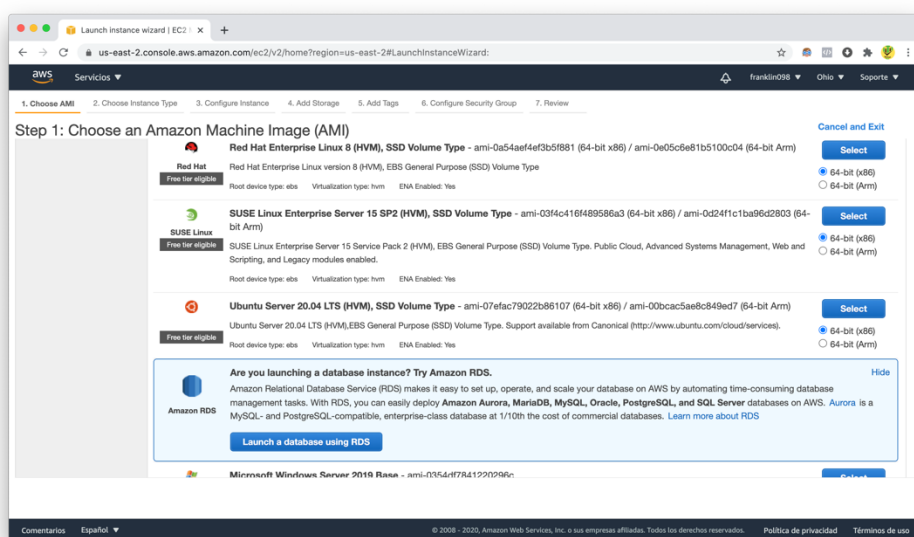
Launch instance wizard | EC2 ×  +

us-east-2.console.aws.amazon.com/ec2/v2/home?region=us-east-2#LaunchInstanceWizard:

aws  Servicios ▼  franklin098 ▼  Ohio ▼  Soporte ▼

1. Choose AMI  2. Choose Instance Type  3. Configure Instance  4. Add Storage  5. Add Tags  6. Configure Security Group  7. Review

Step 1: Choose an Amazon Machine Image (AMI)

Cancel and Exit

Red Hat
Free tier eligible

Red Hat Enterprise Linux 8 (HVM), SSD Volume Type - ami-0a54aef4ef3b5f881 (64-bit x86) / ami-0e05c6e81b5100c04 (64-bit Arm)

Red Hat Enterprise Linux version 8 (HVM), EBS General Purpose (SSD) Volume Type

Root device type: ebs  Virtualization type: hvm  ENA Enabled: Yes

Select
64-bit (x86)
64-bit (Arm)

SUSE Linux
Free tier eligible

SUSE Linux Enterprise Server 15 SP2 (HVM), SSD Volume Type - ami-03f4c416f489586a3 (64-bit x86) / ami-0d24f1c1ba96d2803 (64-bit Arm)

SUSE Linux Enterprise Server 15 Service Pack 2 (HVM), EBS General Purpose (SSD) Volume Type. Public Cloud, Advanced Systems Management, Web and Scripting, and Legacy modules enabled.

Root device type: ebs  Virtualization type: hvm  ENA Enabled: Yes

Select
64-bit (x86)
64-bit (Arm)

Free tier eligible

Ubuntu Server 20.04 LTS (HVM), SSD Volume Type - ami-07efac79022b86107 (64-bit x86) / ami-00bcac5ae8c849ed7 (64-bit Arm)

Ubuntu Server 20.04 LTS (HVM),EBS General Purpose (SSD) Volume Type. Support available from Canonical (http://www.ubuntu.com/cloud/services).

Root device type: ebs  Virtualization type: hvm  ENA Enabled: Yes

Select
64-bit (x86)
64-bit (Arm)

Amazon RDS

Are you launching a database instance? Try Amazon RDS.

Hide

Amazon Relational Database Service (RDS) makes it easy to set up, operate, and scale your database on AWS by automating time-consuming database management tasks. With RDS, you can easily deploy Amazon Aurora, MariaDB, MySQL, Oracle, PostgreSQL, and SQL Server databases on AWS. Aurora is a MySQL- and PostgreSQL-compatible, enterprise-class database at 1/10th the cost of commercial databases. Learn more about RDS

Launch a database using RDS

Microsoft Windows Server 2019 Base - ami-0354df7841220296c

Select

Comentarios  Español ▼  © 2008 - 2020, Amazon Web Services, Inc. o sus empresas afiliadas. Todos los derechos reservados.  Política de privacidad  Términos de uso